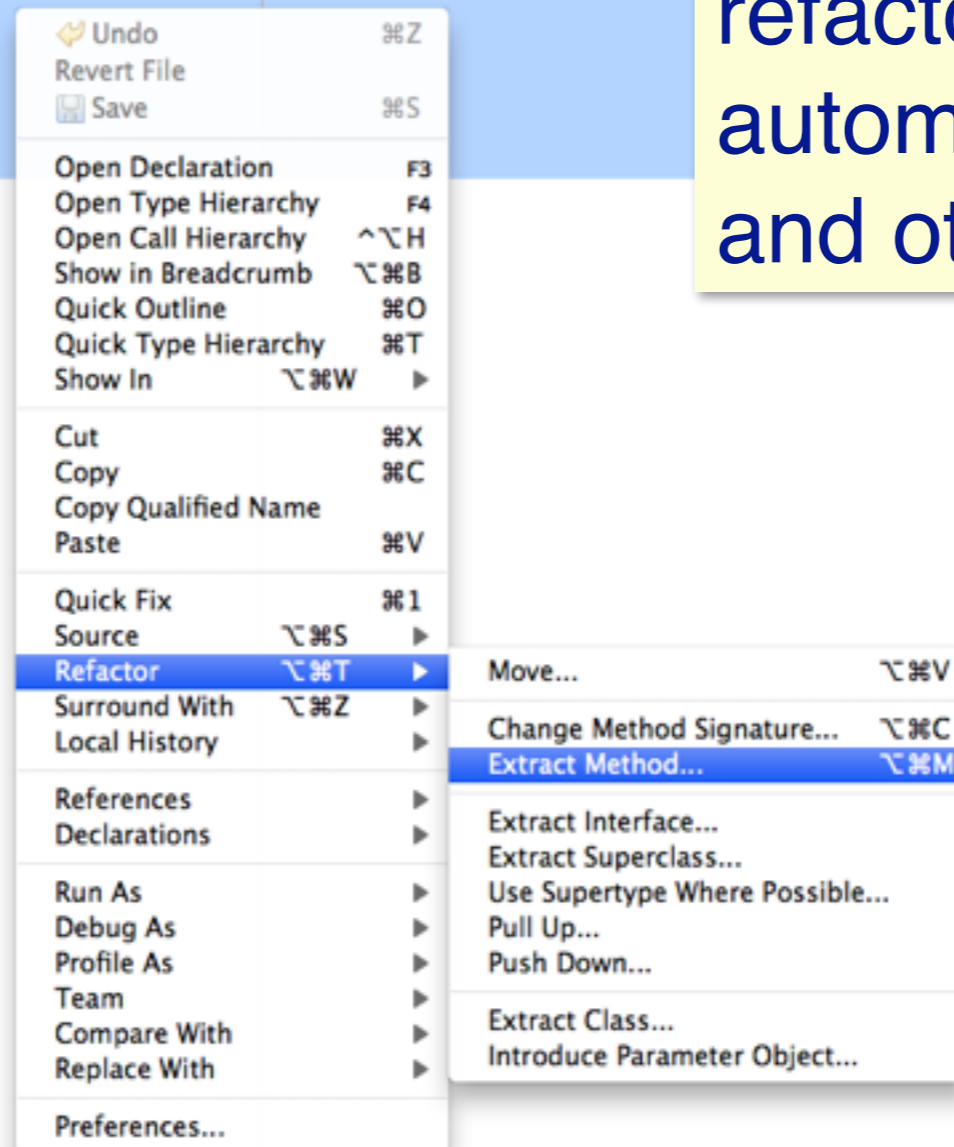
Undo ⌘Z
Revert File
Save ⌘S

Open Declaration F3
Open Type Hierarchy F4
Open Call Hierarchy ^⌥H
Show in Breadcrumb ⌥⌘B
Quick Outline ⌘O
Quick Type Hierarchy ⌘T
Show In ⌥⌘W ▶

Cut ⌘X
Copy ⌘C
Copy Qualified Name
Paste ⌘V

Quick Fix ⌘1
Source ⌥⌘S ▶
Refactor ⌥⌘T ▶
Surround With ⌥⌘Z ▶
Local History ▶

References ▶
Declarations ▶

Run As ▶
Debug As ▶
Profile As ▶
Team ▶
Compare With ▶
Replace With ▶

Preferences...

Move... ⌥⌘V

Change Method Signature... ⌥⌘C
Extract Method... ⌥⌘M

Extract Interface...
Extract Superclass...
Use Supertype Where Possible...
Pull Up...
Push Down...

Extract Class...
Introduce Parameter Object...

refact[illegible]
autom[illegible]
and ot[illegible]